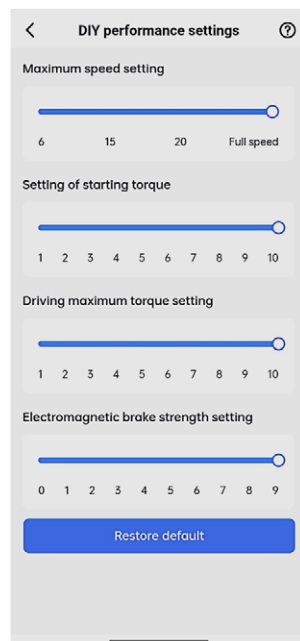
<

DIY performance settings

?

Maximum speed setting

6 15 20 Full speed

Setting of starting torque

1 2 3 4 5 6 7 8 9 10

Driving maximum torque setting

1 2 3 4 5 6 7 8 9 10

Electromagnetic brake strength setting

0 1 2 3 4 5 6 7 8 9

Restore default